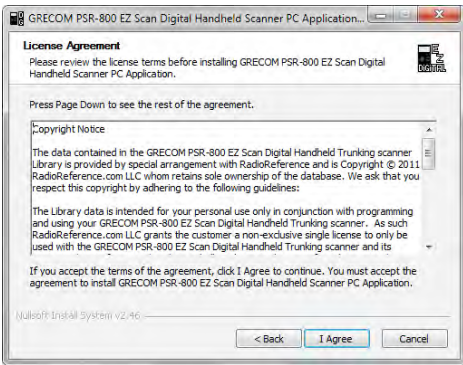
GRECOM PSR-800 EZ Scan Digital Handheld Scanner PC Application...

License Agreement

Please review the license terms before installing GRECOM PSR-800 EZ Scan Digital Handheld Scanner PC Application.

Press Page Down to see the rest of the agreement.

Copyright Notice

The data contained in the GRECOM PSR-800 EZ Scan Digital Handheld Trunking scanner Library is provided by special arrangement with RadioReference and is Copyright © 2011 RadioReference.com LLC whom retains sole ownership of the database. We ask that you respect this copyright by adhering to the following guidelines:

The Library data is intended for your personal use only in conjunction with programming and using your GRECOM PSR-800 EZ Scan Digital Handheld Trunking scanner. As such RadioReference.com LLC grants the customer a non-exclusive single license to only be used with the GRECOM PSR-800 EZ Scan Digital Handheld Trunking scanner and its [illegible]

If you accept the terms of the agreement, click I Agree to continue. You must accept the agreement to install GRECOM PSR-800 EZ Scan Digital Handheld Scanner PC Application.

Nullsoft Install System v2.46

< Back I Agree Cancel